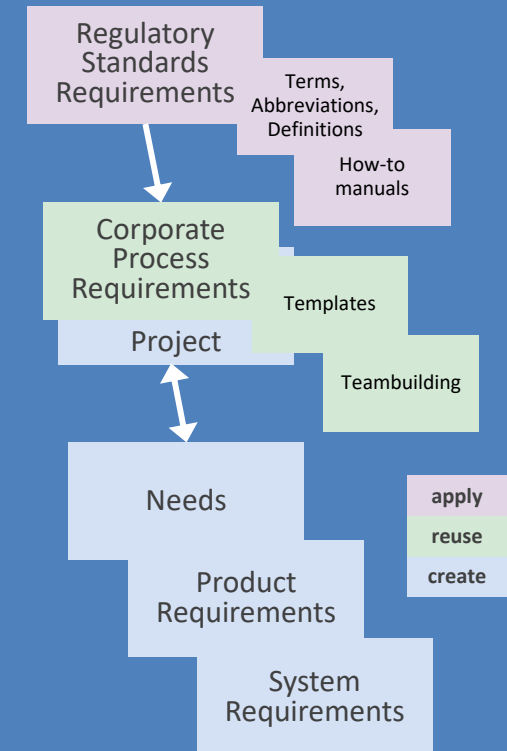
Regulatory Standards Requirements

Terms, Abbreviations, Definitions

How-to manuals

Corporate Process Requirements

Project

Templates

Teambuilding

Needs

Product Requirements

System Requirements

apply

reuse

create